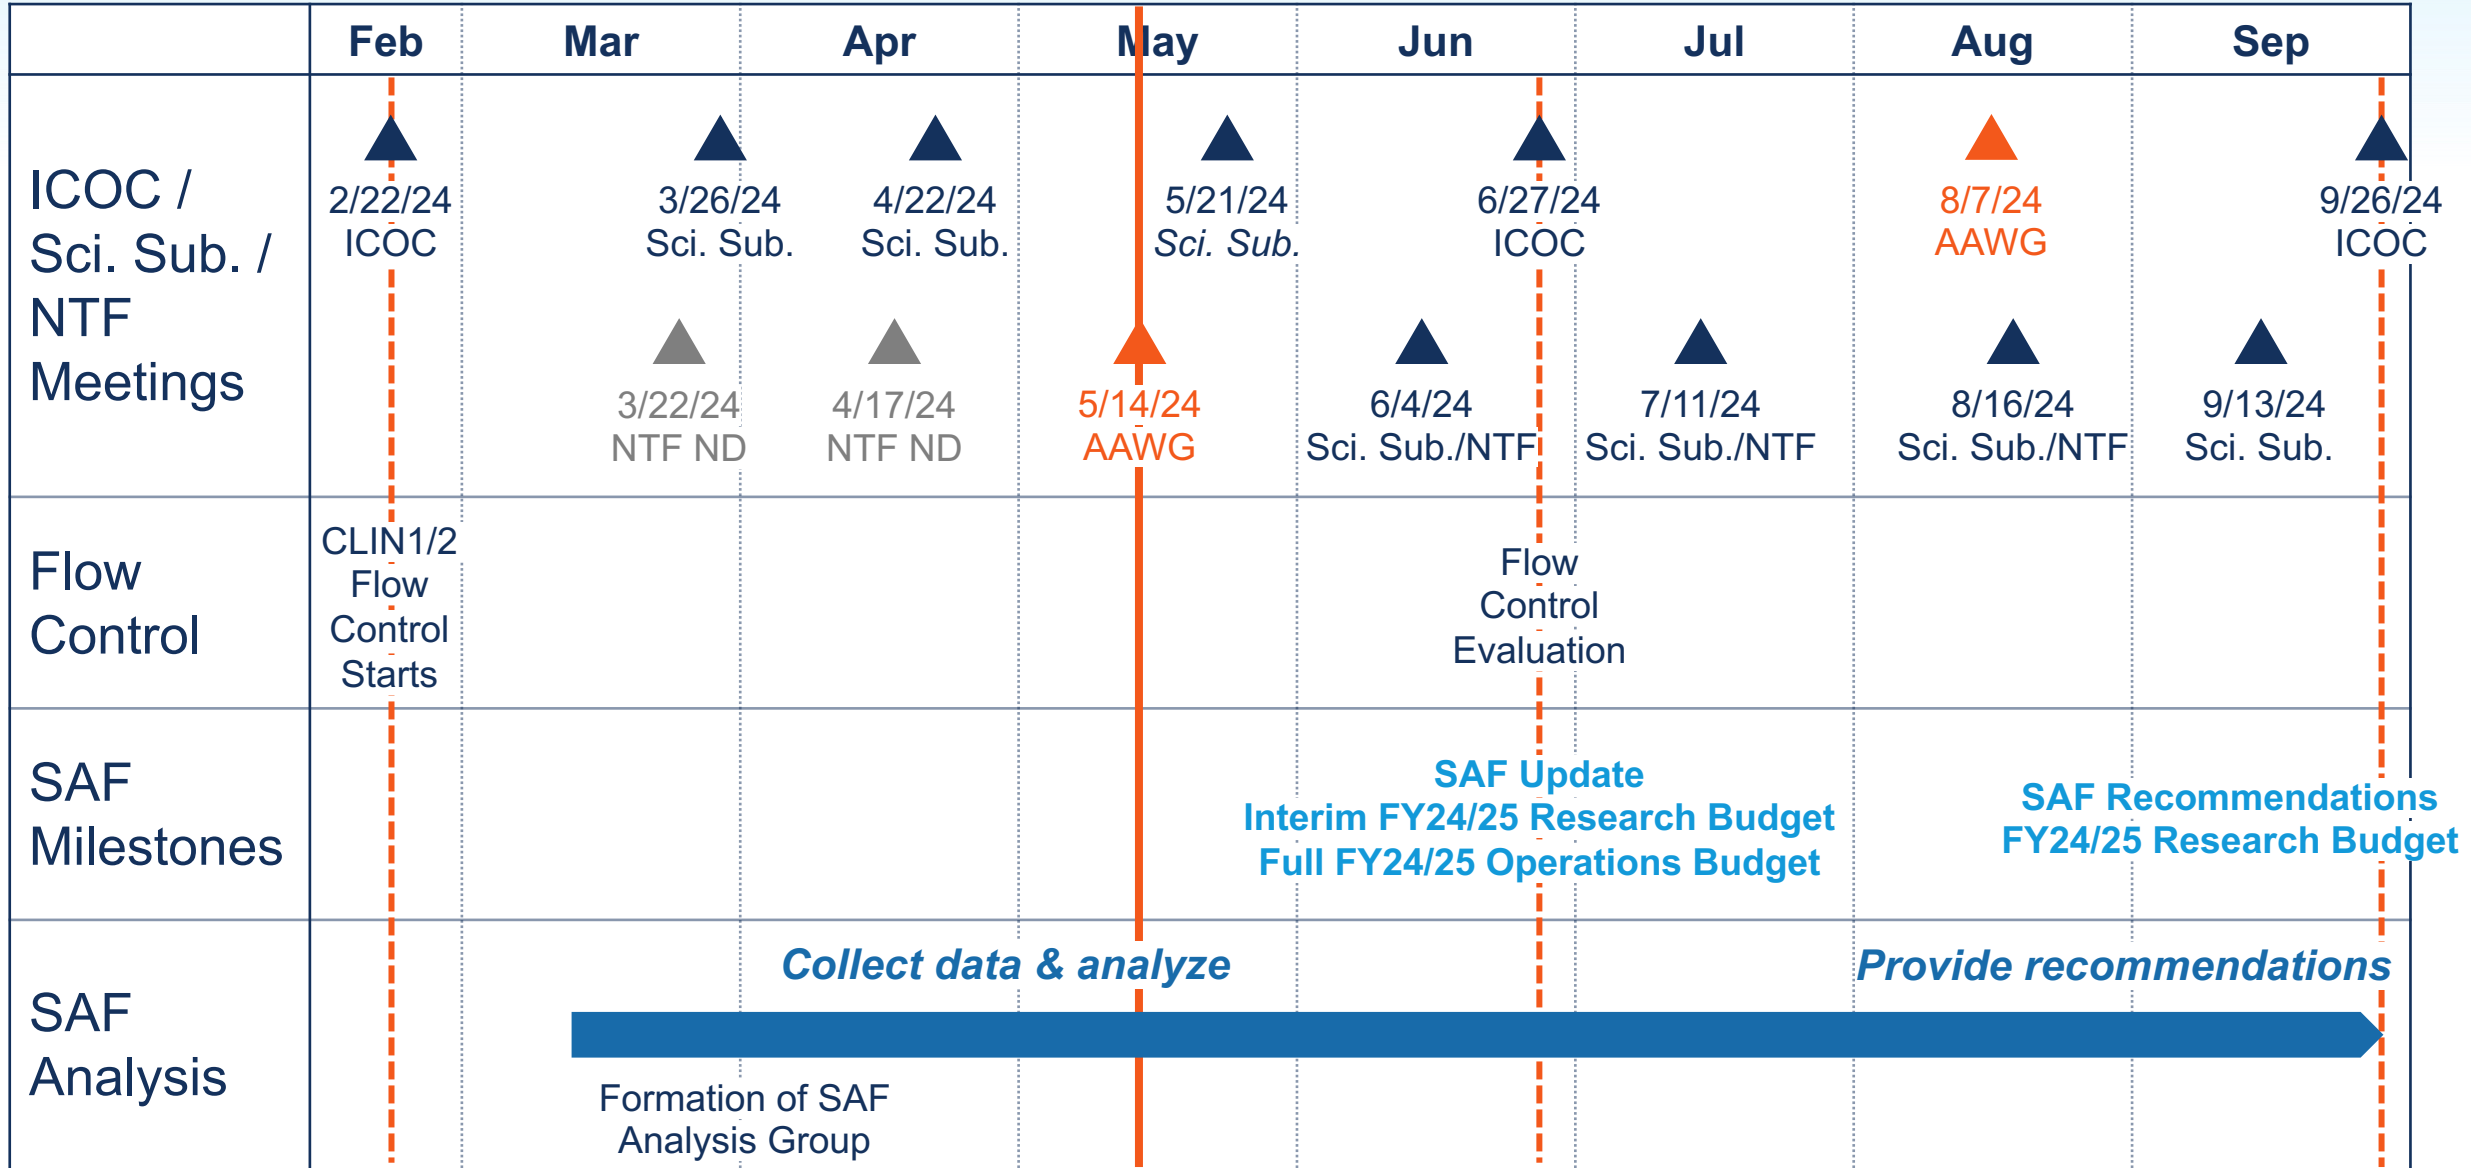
| | Feb | Mar | Apr | May | Jun | Jul | Aug | Sep |
|---|---|---|---|---|---|---|---|---|
| ICOC / Sci. Sub. / NTF Meetings | 2/22/24 ICOC | 3/26/24 Sci. Sub. 3/22/24 NTF ND | 4/22/24 Sci. Sub. 4/17/24 NTF ND | 5/21/24 Sci. Sub. 5/14/24 AAWG | 6/27/24 ICOC 6/4/24 Sci. Sub./NTF | 7/11/24 Sci. Sub./NTF | 8/7/24 AAWG 8/16/24 Sci. Sub./NTF | 9/26/24 ICOC 9/13/24 Sci. Sub. |
| Flow Control | CLIN1/2 Flow Control Starts | | | | Flow Control Evaluation | | | |
| SAF Milestones | | | | | SAF Update Interim FY24/25 Research Budget Full FY24/25 Operations Budget | | | SAF Recommendations FY24/25 Research Budget |
| SAF Analysis | | Formation of SAF Analysis Group | Collect data & analyze | | | | Provide recommendations | |